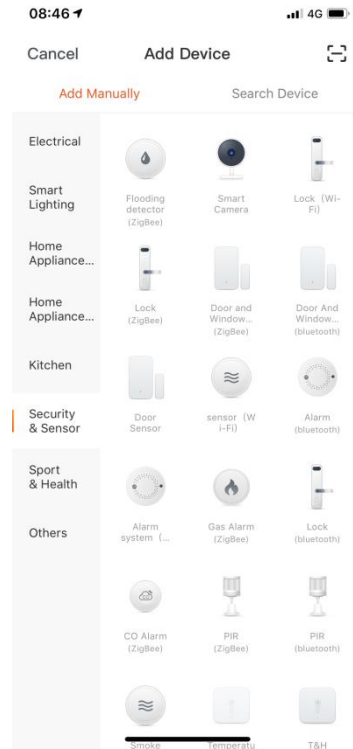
08:46
4G

Cancel Add Device

Add Manually Search Device

Electrical

Smart Lighting

Home Appliance...

Home Appliance...

Kitchen

Security & Sensor

Sport & Health

Others

Flooding detector (ZigBee)

Smart Camera

Lock (Wi-Fi)

Lock (ZigBee)

Door and Window... (ZigBee)

Door And Window... (bluetooth)

Door Sensor

sensor (Wi-Fi)

Alarm (bluetooth)

Alarm system (...

Gas Alarm (ZigBee)

Lock (bluetooth)

CO Alarm (ZigBee)

PIR (ZigBee)

PIR (bluetooth)

Smoke

Temperatu

T&H